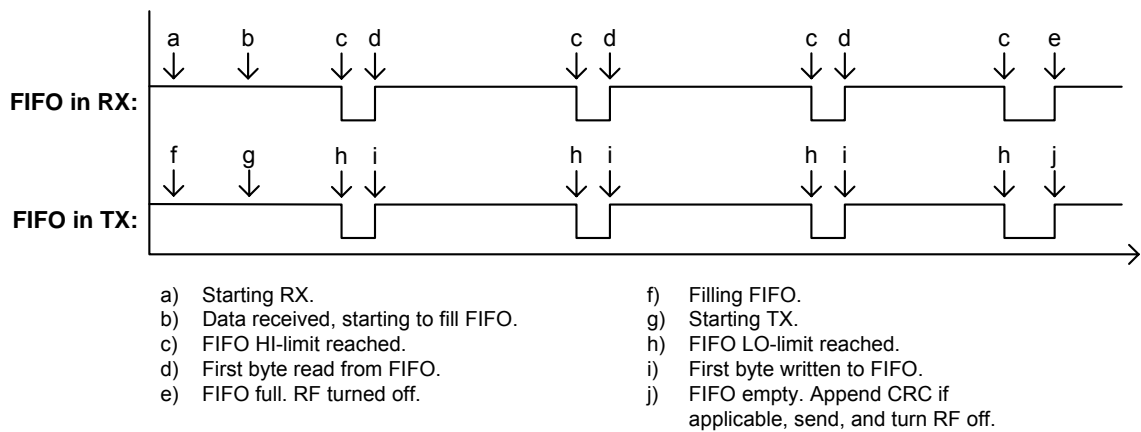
a b c d c d c d c e

FIFO in RX:

f g h i h i h i h j

FIFO in TX:

a) Starting RX.
b) Data received, starting to fill FIFO.
c) FIFO HI-limit reached.
d) First byte read from FIFO.
e) FIFO full. RF turned off.

f) Filling FIFO.
g) Starting TX.
h) FIFO LO-limit reached.
i) First byte written to FIFO.
j) FIFO empty. Append CRC if applicable, send, and turn RF off.